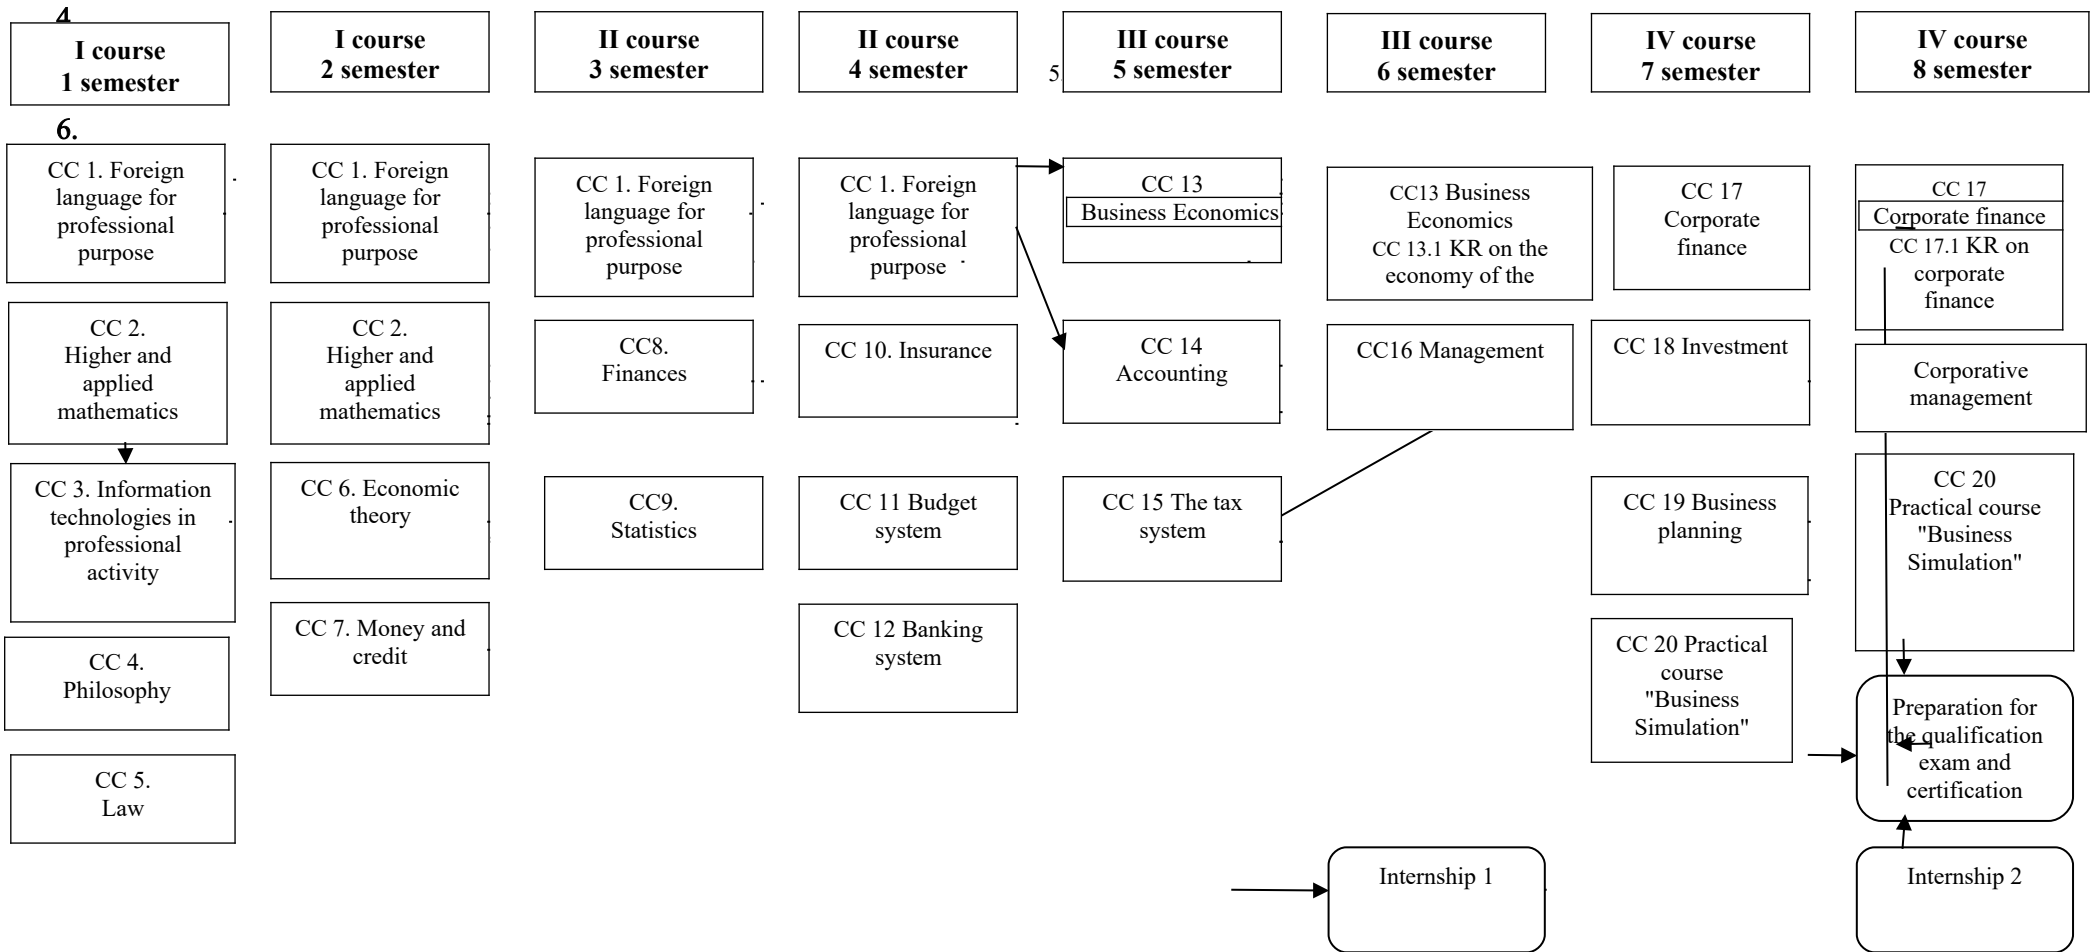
4

I course
1 semester

I course
2 semester

II course
3 semester

II course
4 semester

5

III course
5 semester

III course
6 semester

IV course
7 semester

IV course
8 semester

6.

CC 1. Foreign language for professional purpose

CC 2. Higher and applied mathematics

CC 3. Information technologies in professional activity

CC 4. Philosophy

CC 5. Law

CC 1. Foreign language for professional purpose

CC 2. Higher and applied mathematics

CC 6. Economic theory

CC 7. Money and credit

CC 1. Foreign language for professional purpose

CC8. Finances

CC9. Statistics

CC 1. Foreign language for professional purpose

CC 10. Insurance

CC 11 Budget system

CC 12 Banking system

CC 13
Business Economics

CC 14 Accounting

CC 15 The tax system

CC13 Business Economics
CC 13.1 KR on the economy of the

CC16 Management

Internship 1

CC 17 Corporate finance

CC 18 Investment

CC 19 Business planning

CC 20 Practical course "Business Simulation"

CC 17
Corporate finance
CC 17.1 KR on corporate finance

Corporative management

CC 20 Practical course "Business Simulation"

Preparation for the qualification exam and certification

Internship 2